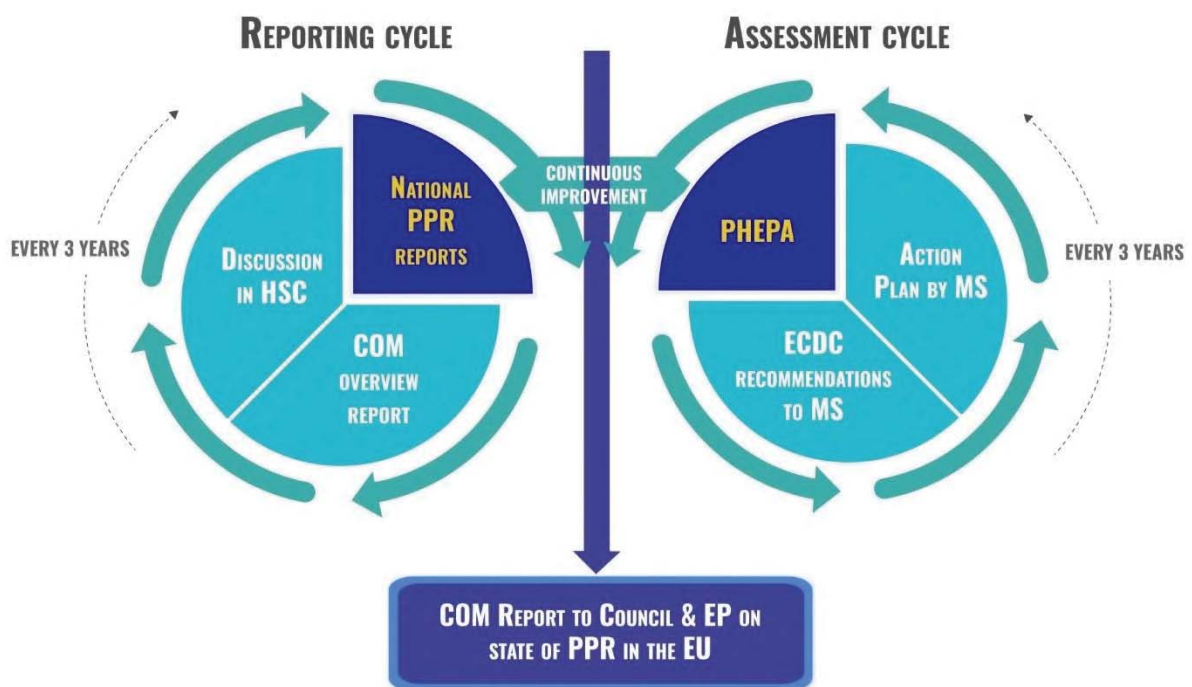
REPORTING CYCLE

ASSESSMENT CYCLE

EVERY 3 YEARS

NATIONAL PPR REPORTS

DISCUSSION IN HSC

COM OVERVIEW REPORT

CONTINUOUS IMPROVEMENT

PHEPA

ACTION PLAN BY MS

ECDC RECOMMENDATIONS TO MS

EVERY 3 YEARS

COM REPORT TO COUNCIL & EP ON STATE OF PPR IN THE EU